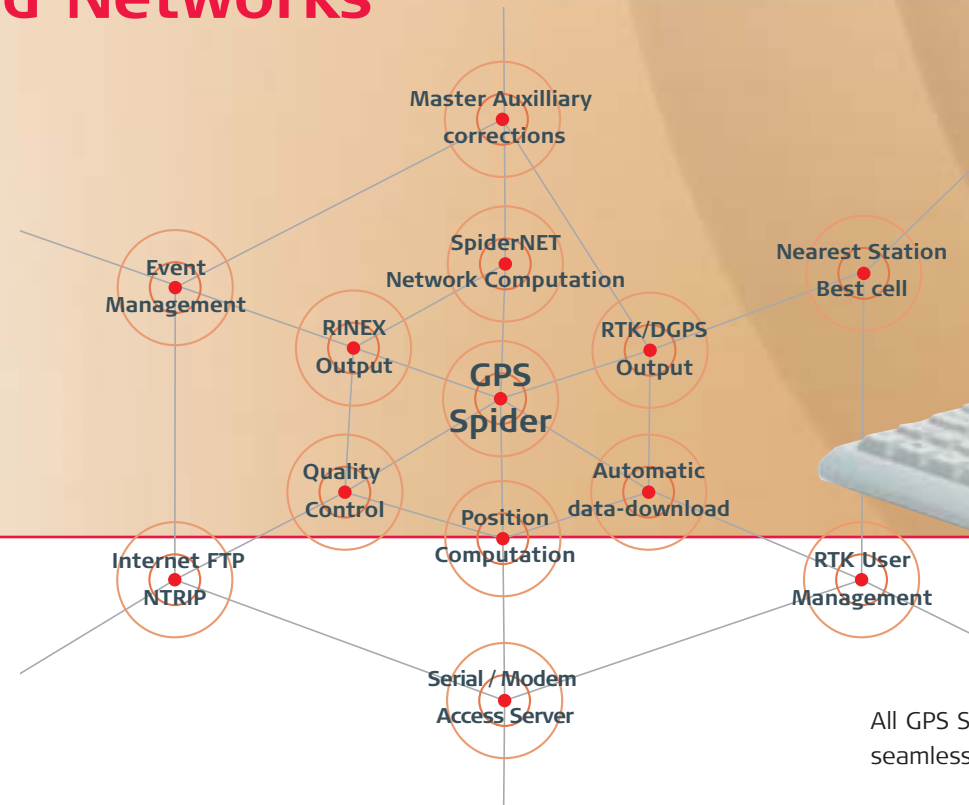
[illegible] Networks

Master Auxilliary corrections

Event Management

SpiderNET Network Computation

Nearest Station Best cell

RINEX Output

RTK/DGPS Output

GPS Spider

Quality Control

Automatic data-download

Position Computation

Internet FTP NTRIP

RTK User Management

Serial / Modem Access Server

All GPS S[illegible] seamless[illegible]